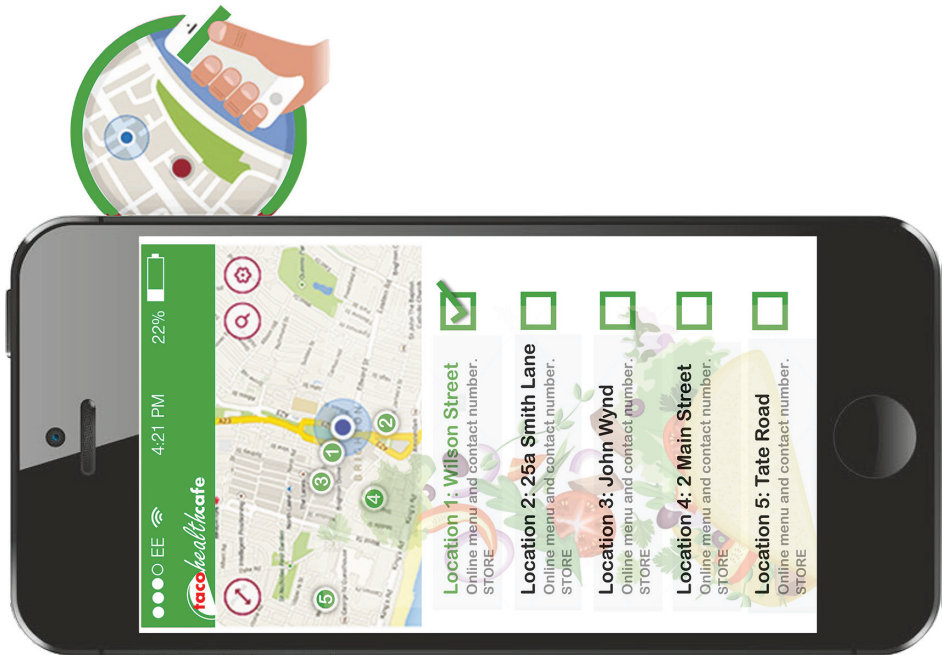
●●●○○ EE
4:21 PM
22%
taco healthcafe

1
2
3
4
5

Location 1: Wilson Street
Online menu and contact number.
STORE

Location 2: 25a Smith Lane
Online menu and contact number.
STORE

Location 3: John Wynd
Online menu and contact number.
STORE

Location 4: 2 Main Street
Online menu and contact number.
STORE

Location 5: Tate Road
Online menu and contact number.
STORE